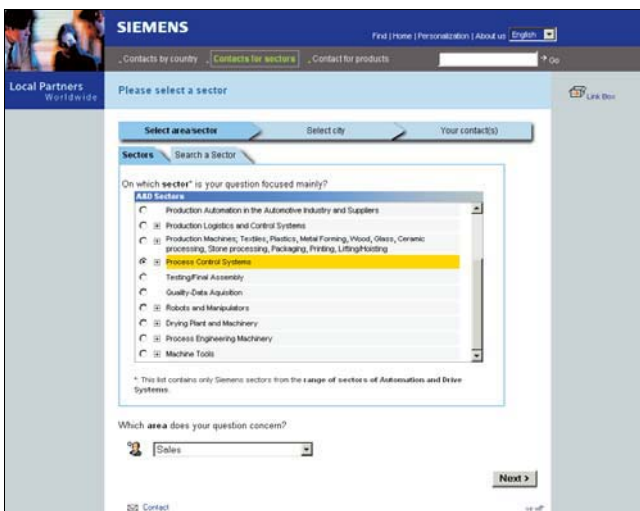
SIEMENS

Find | Home | Personalization | About us English

. Contacts by country . Contacts for sectors . Contact for products

Go

Local Partners Worldwide

Please select a sector

Link Box

Select area/sector

Select city

Your contact(s)

Sectors

Search a Sector

On which sector* is your question focused mainly?

A&D Sectors

Production Automation in the Automotive Industry and Suppliers

Production Logistics and Control Systems

Production Machines; Textiles, Plastics, Metal Forming, Wood, Glass, Ceramic processing, Stone processing, Packaging, Printing, Lifting/Hoisting

Process Control Systems

Testing/Final Assembly

Quality-Data Aquisition

Robots and Manipulators

Drying Plant and Machinery

Process Engineering Machinery

Machine Tools

* This list contains only Siemens sectors from the range of sectors of Automation and Drive Systems.

Which area does your question concern?

Sales

Next >

Contact

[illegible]